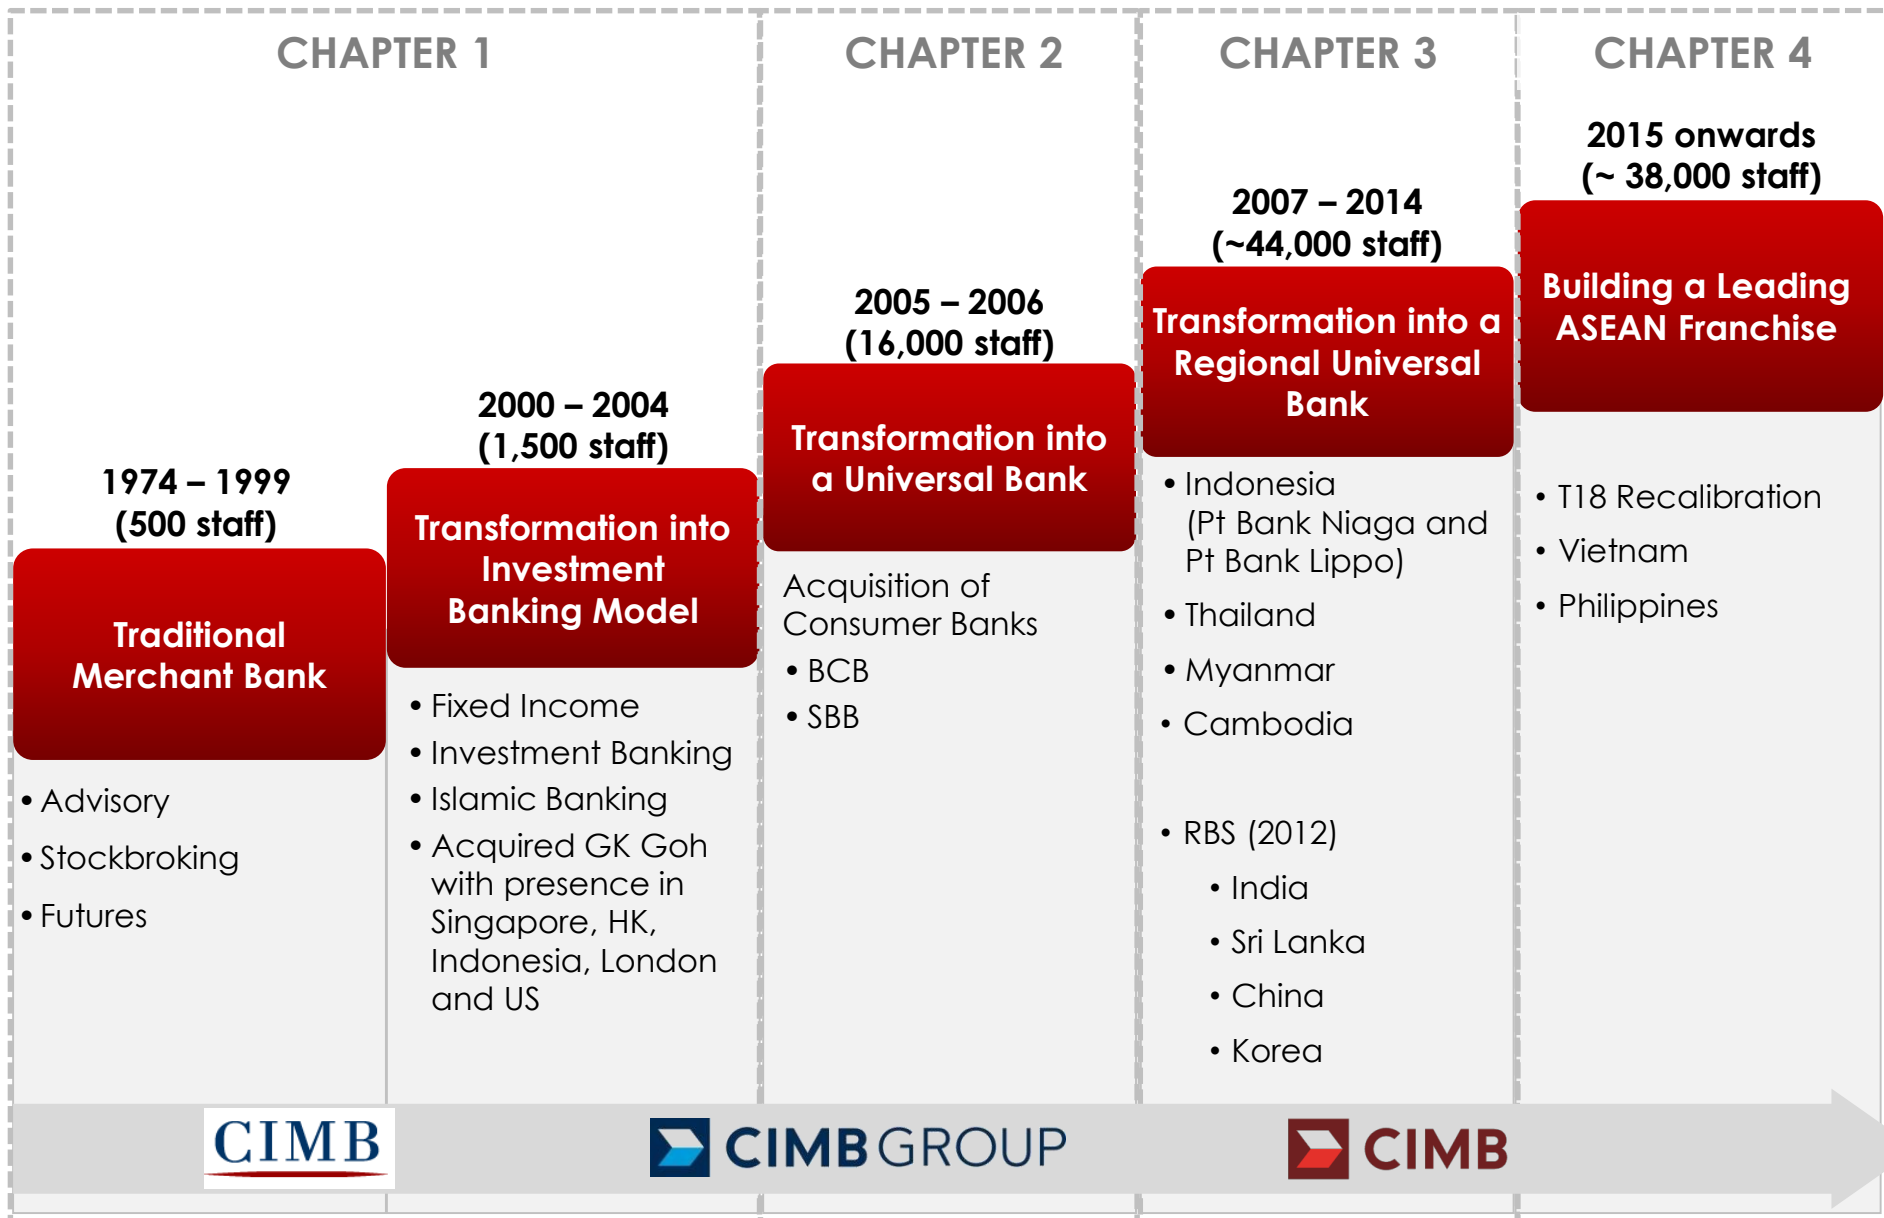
CHAPTER 1

1974 – 1999
(500 staff)

Traditional Merchant Bank

• Advisory
• Stockbroking
• Futures

2000 – 2004
(1,500 staff)

Transformation into Investment Banking Model

• Fixed Income
• Investment Banking
• Islamic Banking
• Acquired GK Goh with presence in Singapore, HK, Indonesia, London and US

CHAPTER 2

2005 – 2006
(16,000 staff)

Transformation into a Universal Bank

Acquisition of Consumer Banks
• BCB
• SBB

CHAPTER 3

2007 – 2014
(~44,000 staff)

Transformation into a Regional Universal Bank

• Indonesia (Pt Bank Niaga and Pt Bank Lippo)
• Thailand
• Myanmar
• Cambodia

• RBS (2012)
• India
• Sri Lanka
• China
• Korea

CHAPTER 4

2015 onwards
(~ 38,000 staff)

Building a Leading ASEAN Franchise

• T18 Recalibration
• Vietnam
• Philippines

CIMB

CIMB GROUP

CIMB